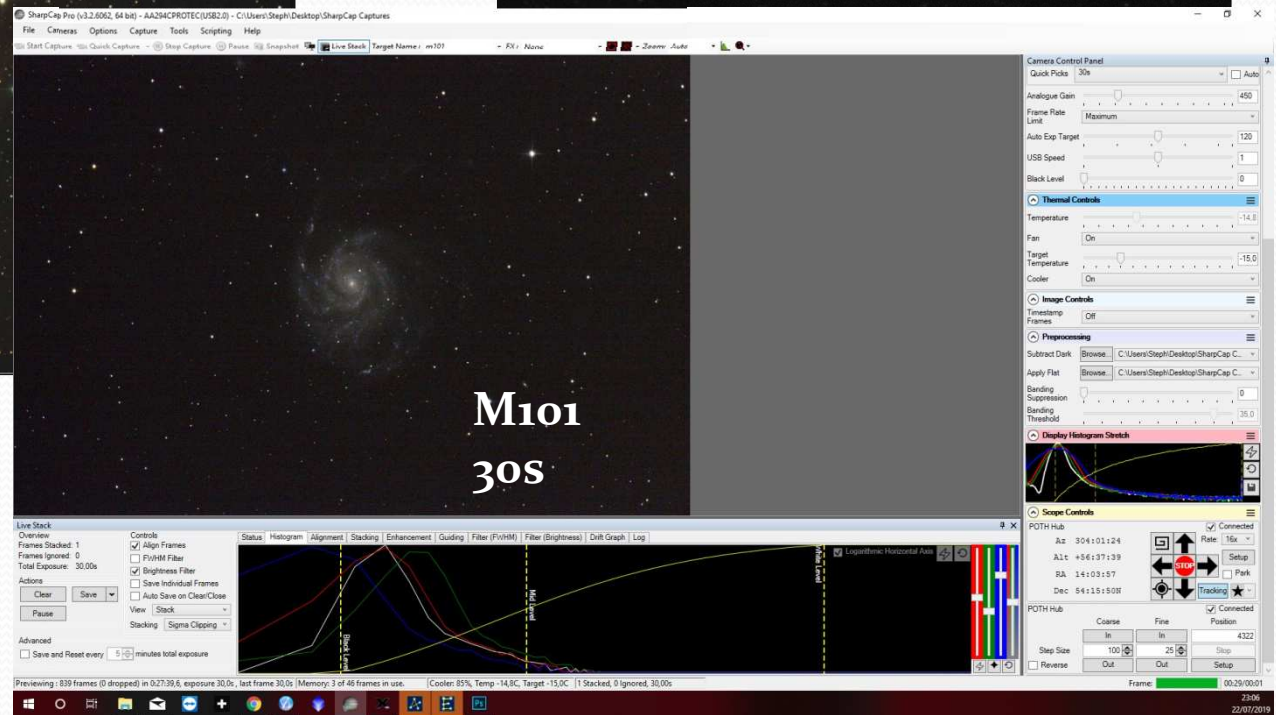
SharpCap Pro (v3.2.6062, 64 bit) - AA294CPROTEC(USB2.0) - C:\Users\Steph\Desktop\SharpCap Captures

File Cameras Options Capture Tools Scripting Help

Start Capture Quick Capture Stop Capture Pause Snapshot Live Stack Target Name: m101 FX: None Zoom: Auto

M101
30s

Camera Control Panel
Quick Picks 30s Auto
Analogue Gain 450
Frame Rate Limit Maximum
Auto Exp Target 120
USB Speed 1
Black Level 0
Thermal Controls
Temperature -14,8
Fan On
Target Temperature -15,0
Cooler On
Image Controls
Timestamp Frames Off
Preprocessing
Subtract Dark Browse... C:\Users\Steph\Desktop\SharpCap C...
Apply Flat Browse... C:\Users\Steph\Desktop\SharpCap C...
Banding Suppression 0
Banding Threshold 35,0
Display Histogram Stretch
Scope Controls
POTH Hub Connected
Az 304:01:24
Alt +56:37:39
RA 14:03:57
Dec 54:15:50N
Rate: 16x
Setup
STOP
Park
Tracking
POTH Hub Connected
Coarse Fine Position
In In 4322
Step Size 100 25 Stop
Reverse Out Out Setup

Live Stack
Overview
Frames Stacked: 1
Frames Ignored: 0
Total Exposure: 30,00s
Actions
Clear Save
Pause
Advanced
Save and Reset every 5 minutes total exposure
Controls
Align Frames
FWHM Filter
Brightness Filter
Save Individual Frames
Auto Save on Clear/Close
View Stack
Stacking Sigma Clipping
Status Histogram Alignment Stacking Enhancement Guiding Filter (FWHM) Filter (Brightness) Drift Graph Log
Logarithmic Horizontal Axis
Black Level
Mid Level
White Level

Previewing : 839 frames (0 dropped) in 0:27:39,6, exposure 30,0s , last frame 30,0s Memory: 3 of 46 frames in use. Cooler: 85%, Temp -14,8C, Target -15,0C 1 Stacked, 0 Ignored, 30,00s Frame: 00:29/00:01

23:06
22/07/2019